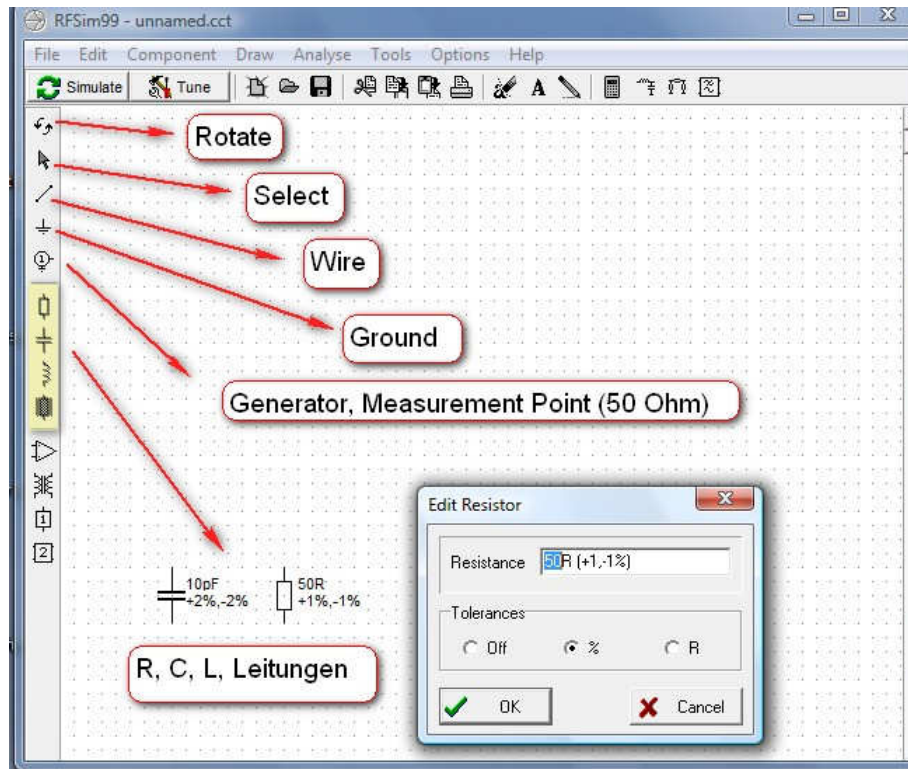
RFSim99 - unnamed.cct

File Edit Component Draw Analyse Tools Options Help

Simulate Tune

Rotate

Select

Wire

Ground

Generator, Measurement Point (50 Ohm)

Edit Resistor

Resistance 50R (+1,-1%)

Tolerances

Off % R

OK Cancel

10pF +2%,-2%

50R +1%,-1%

R, C, L, Leitungen

1

2